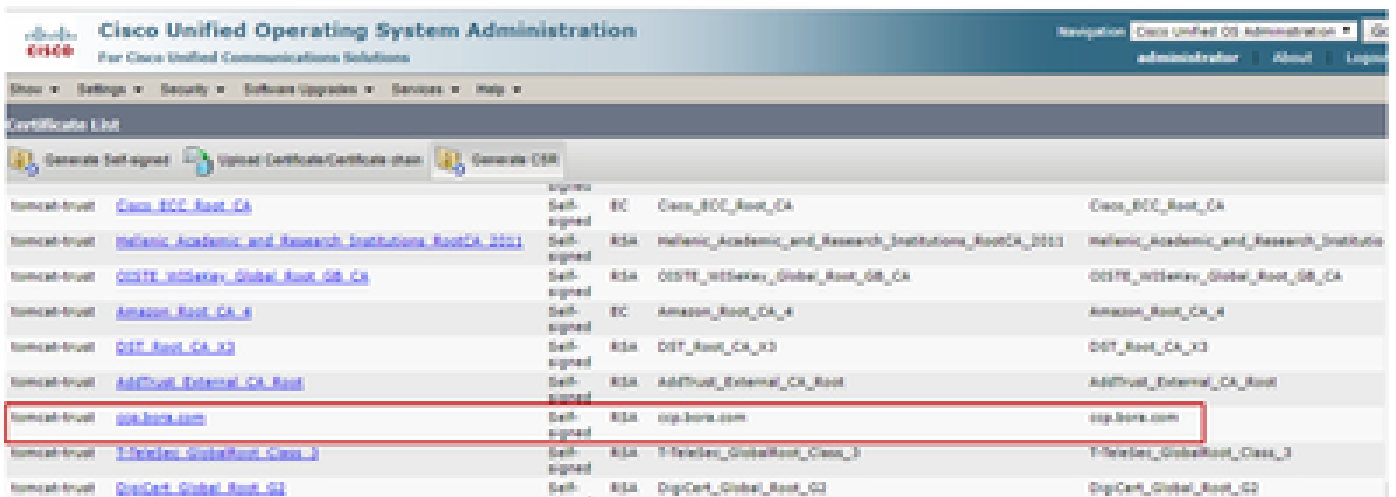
cisco Cisco Unified Operating System Administration
For Cisco Unified Communications Solutions

Navigation Cisco Unified OS Administration Go
administrator About Logout

Show Settings Security Software Upgrades Services Help

Certificate List

Generate Self-signed Upload Certificate/Certificate chain Generate CSR

| | | signed | | | |
|---|---|---|---|---|---|
| tomcat-trust | Cisco_ECC_Root_CA | Self-signed | EC | Cisco_ECC_Root_CA | Cisco_ECC_Root_CA |
| tomcat-trust | Hellenic_Academic_and_Research_Institutions_RootCA_2011 | Self-signed | RSA | Hellenic_Academic_and_Research_Institutions_RootCA_2011 | Hellenic_Academic_and_Research_Institutio |
| tomcat-trust | OISTE_WISeKey_Global_Root_GB_CA | Self-signed | RSA | OISTE_WISeKey_Global_Root_GB_CA | OISTE_WISeKey_Global_Root_GB_CA |
| tomcat-trust | Amazon_Root_CA_4 | Self-signed | EC | Amazon_Root_CA_4 | Amazon_Root_CA_4 |
| tomcat-trust | DST_Root_CA_X3 | Self-signed | RSA | DST_Root_CA_X3 | DST_Root_CA_X3 |
| tomcat-trust | AddTrust_External_CA_Root | Self-signed | RSA | AddTrust_External_CA_Root | AddTrust_External_CA_Root |
| tomcat-trust | ccp.bora.com | Self-signed | RSA | ccp.bora.com | ccp.bora.com |
| tomcat-trust | T-TeleSec_GlobalRoot_Class_3 | Self-signed | RSA | T-TeleSec_GlobalRoot_Class_3 | T-TeleSec_GlobalRoot_Class_3 |
| tomcat-trust | DigiCert_Global_Root_G2 | Self- | RSA | DigiCert_Global_Root_G2 | DigiCert_Global_Root_G2 |